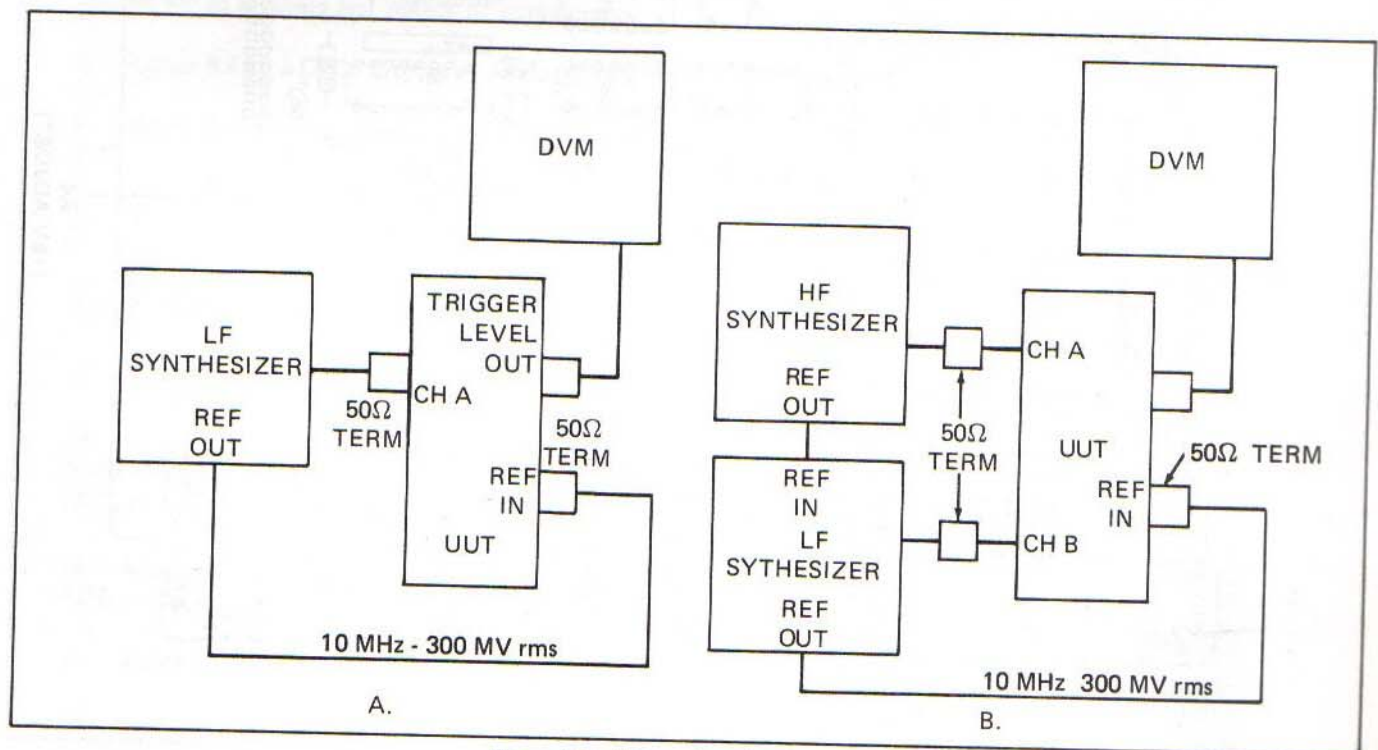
DVM

LF SYNTHESIZER

REF OUT

$50\Omega$ TERM

TRIGGER LEVEL OUT

CH A

$50\Omega$ TERM

REF IN

UUT

10 MHz - 300 MV rms

A.

DVM

HF SYNTHESIZER

REF OUT

CH A

$50\Omega$ TERM

UUT

$50\Omega$ TERM

REF IN

REF IN

LF SYTHESIZER

REF OUT

CH B

10 MHz 300 MV rms

B.